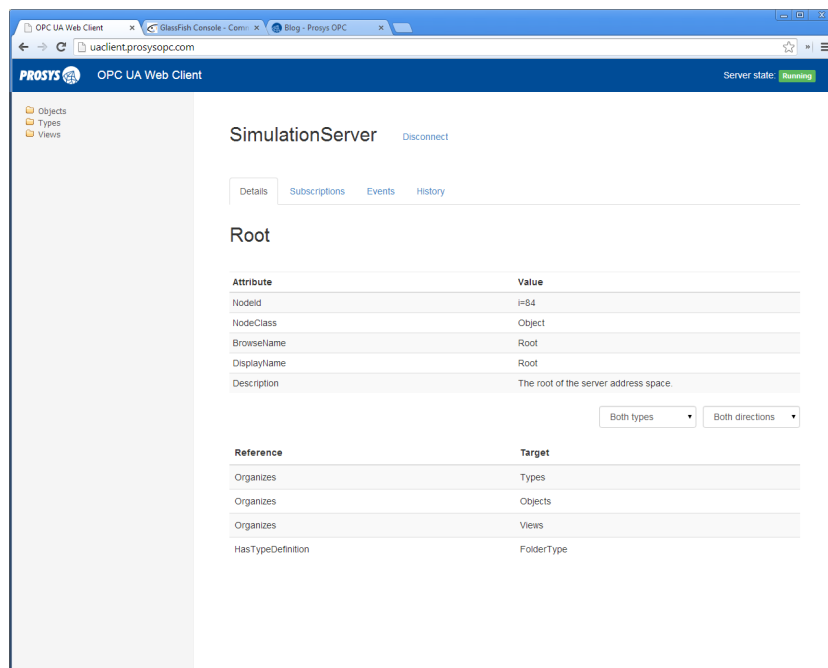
OPC UA Web Client ×
GlassFish Console - Comm ×
Blog - Prosys OPC ×

uaclient.prosysopc.com

PROSYS OPC UA Web Client
Server state: Running

Objects
Types
Views

SimulationServer Disconnect

Details Subscriptions Events History

Root

| Attribute | Value |
|---|---|
| NodeId | i=84 |
| NodeClass | Object |
| BrowseName | Root |
| DisplayName | Root |
| Description | The root of the server address space. |

Both types
Both directions

| Reference | Target |
|---|---|
| Organizes | Types |
| Organizes | Objects |
| Organizes | Views |
| HasTypeDefinition | FolderType |